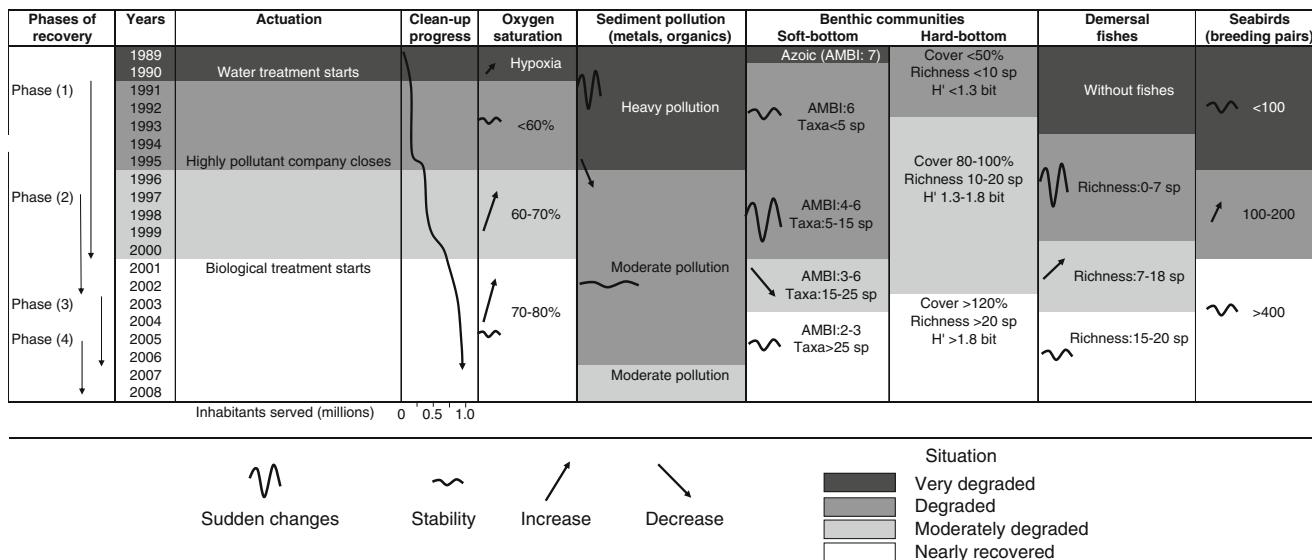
| Phases of recovery | Years | Actuation | Clean-up progress | Oxygen saturation | Sediment pollution (metals, organics) | Benthic communities Soft-bottom | Benthic communities Hard-bottom | Demersal fishes | Seabirds (breeding pairs) |
|---|---|---|---|---|---|---|---|---|---|
| | 1989 | | | Hypoxia | | Azoic (AMBI: 7) | Cover <50% Richness <10 sp H' <1.3 bit | | |
| | 1990 | Water treatment starts | | | | | | | |
| Phase (1) | 1991 | | | | Heavy pollution | AMBI:6 Taxa<5 sp | | Without fishes | <100 |
| | 1992 | | | | | | | | |
| | 1993 | | | <60% | | | | | |
| | 1994 | | | | | | | | |
| | 1995 | Highly pollutant company closes | | | | | Cover 80-100% Richness 10-20 sp H' 1.3-1.8 bit | | |
| | 1996 | | | | | | | | |
| Phase (2) | 1997 | | | | | | | Richness:0-7 sp | |
| | 1998 | | | 60-70% | | AMBI:4-6 Taxa:5-15 sp | | | 100-200 |
| | 1999 | | | | | | | | |
| | 2000 | | | | | | | | |
| | 2001 | Biological treatment starts | | | Moderate pollution | AMBI:3-6 | | Richness:7-18 sp | |
| | 2002 | | | | | Taxa:15-25 sp | | | |
| Phase (3) | 2003 | | | | | | Cover >120% | | |
| | 2004 | | | 70-80% | | AMBI:2-3 | Richness >20 sp | | >400 |
| Phase (4) | 2005 | | | | | Taxa>25 sp | H' >1.8 bit | Richness:15-20 sp | |
| | 2006 | | | | | | | | |
| | 2007 | | | | Moderate pollution | | | | |
| | 2008 | | | | | | | | |

Inhabitants served (millions) 0 0.5 1.0

Sudden changes Stability Increase Decrease

Situation
Very degraded
Degraded
Moderately degraded
Nearly recovered